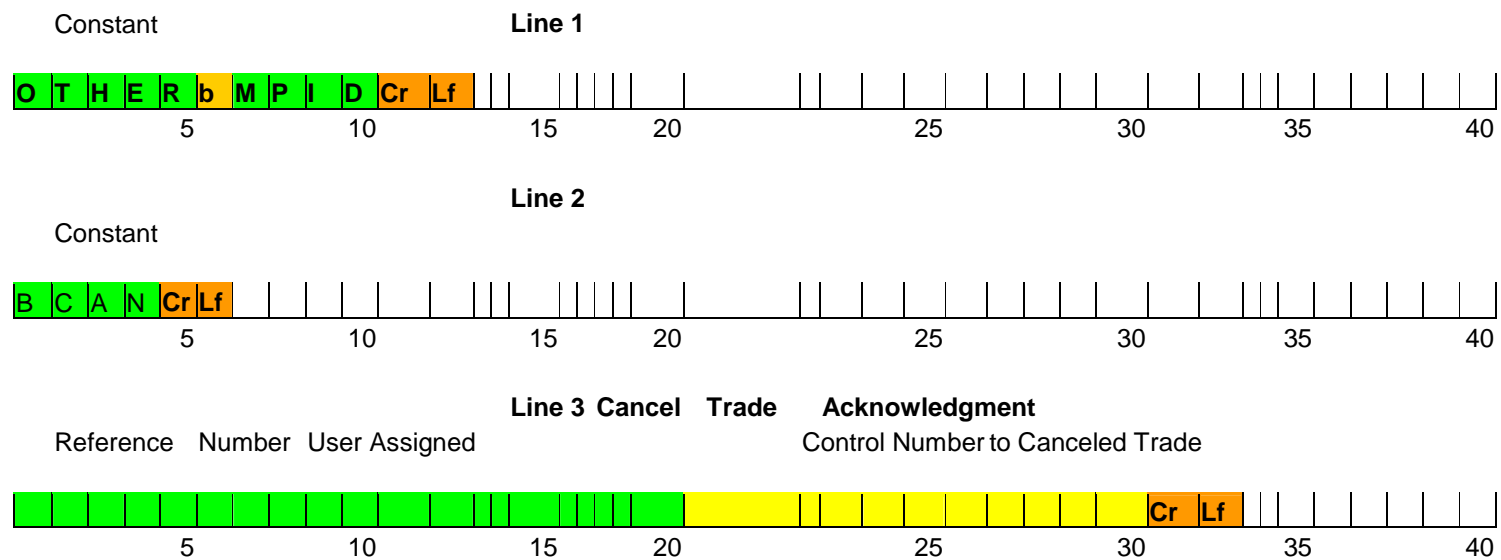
Constant

Line 1

O T H E R b M P I D Cr Lf

5 10 15 20 25 30 35 40

Line 2

Constant

B C A N Cr Lf

5 10 15 20 25 30 35 40

Line 3 Cancel Trade Acknowledgment

Reference Number User Assigned

Control Number to Canceled Trade

Cr Lf

5 10 15 20 25 30 35 40